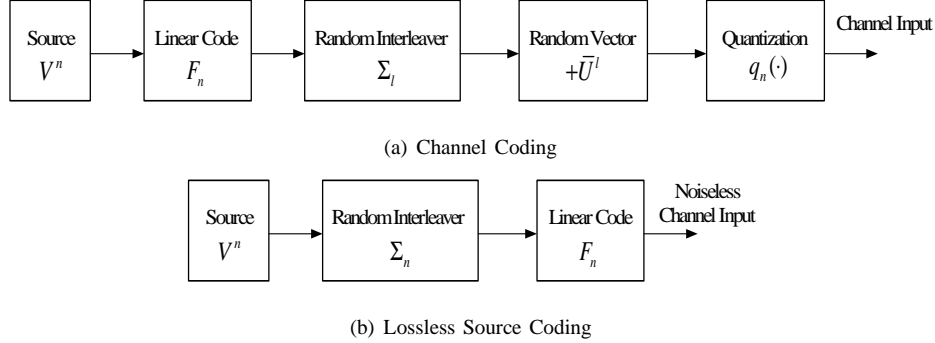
Source
$V^n$

Linear Code
$F_n$

Random Interleaver
$\Sigma_l$

Random Vector
$+\bar{U}^l$

Quantization
$q_n(\cdot)$

Channel Input

(a) Channel Coding

Source
$V^n$

Random Interleaver
$\Sigma_n$

Linear Code
$F_n$

Noiseless
Channel Input

(b) Lossless Source Coding